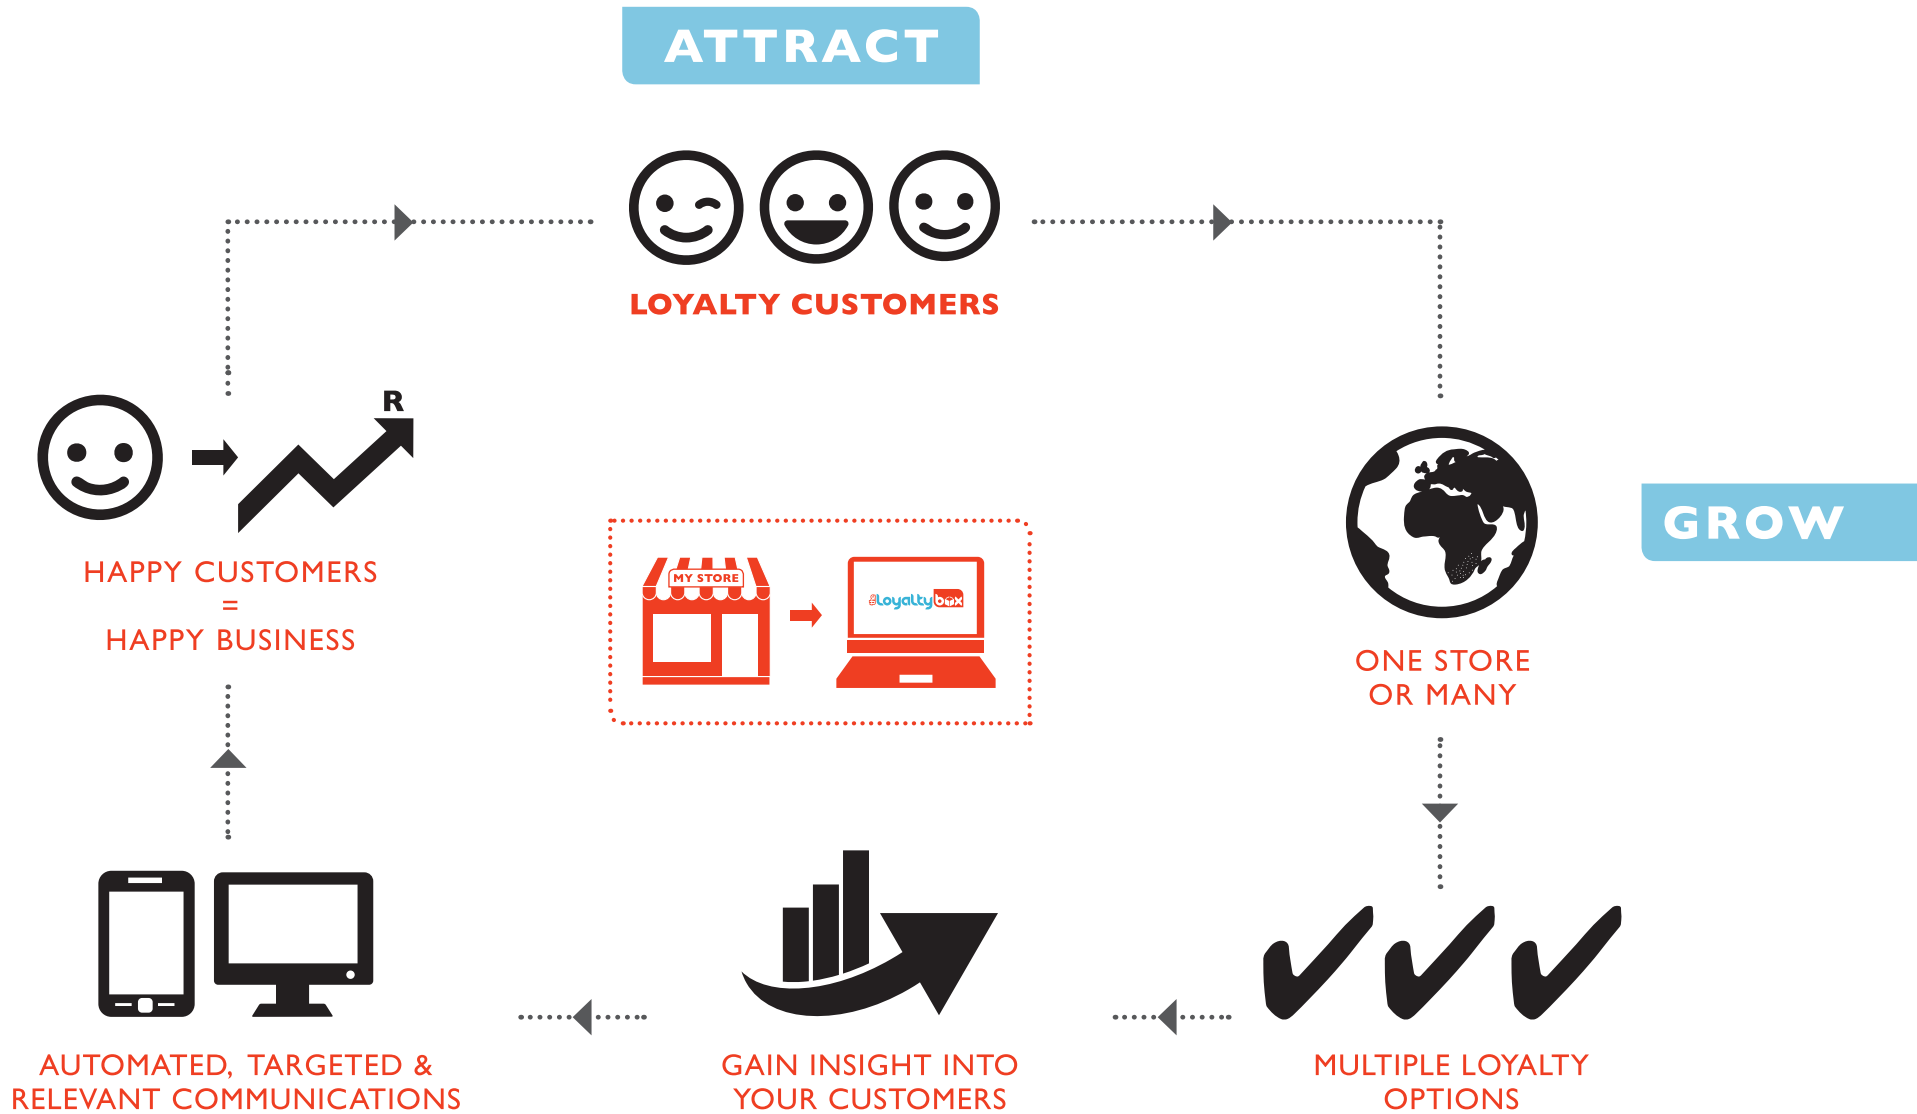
ATTRACT

LOYALTY CUSTOMERS

GROW

R

HAPPY CUSTOMERS
=
HAPPY BUSINESS

MY STORE

Loyaltybox

ONE STORE OR MANY

AUTOMATED, TARGETED & RELEVANT COMMUNICATIONS

GAIN INSIGHT INTO YOUR CUSTOMERS

MULTIPLE LOYALTY OPTIONS